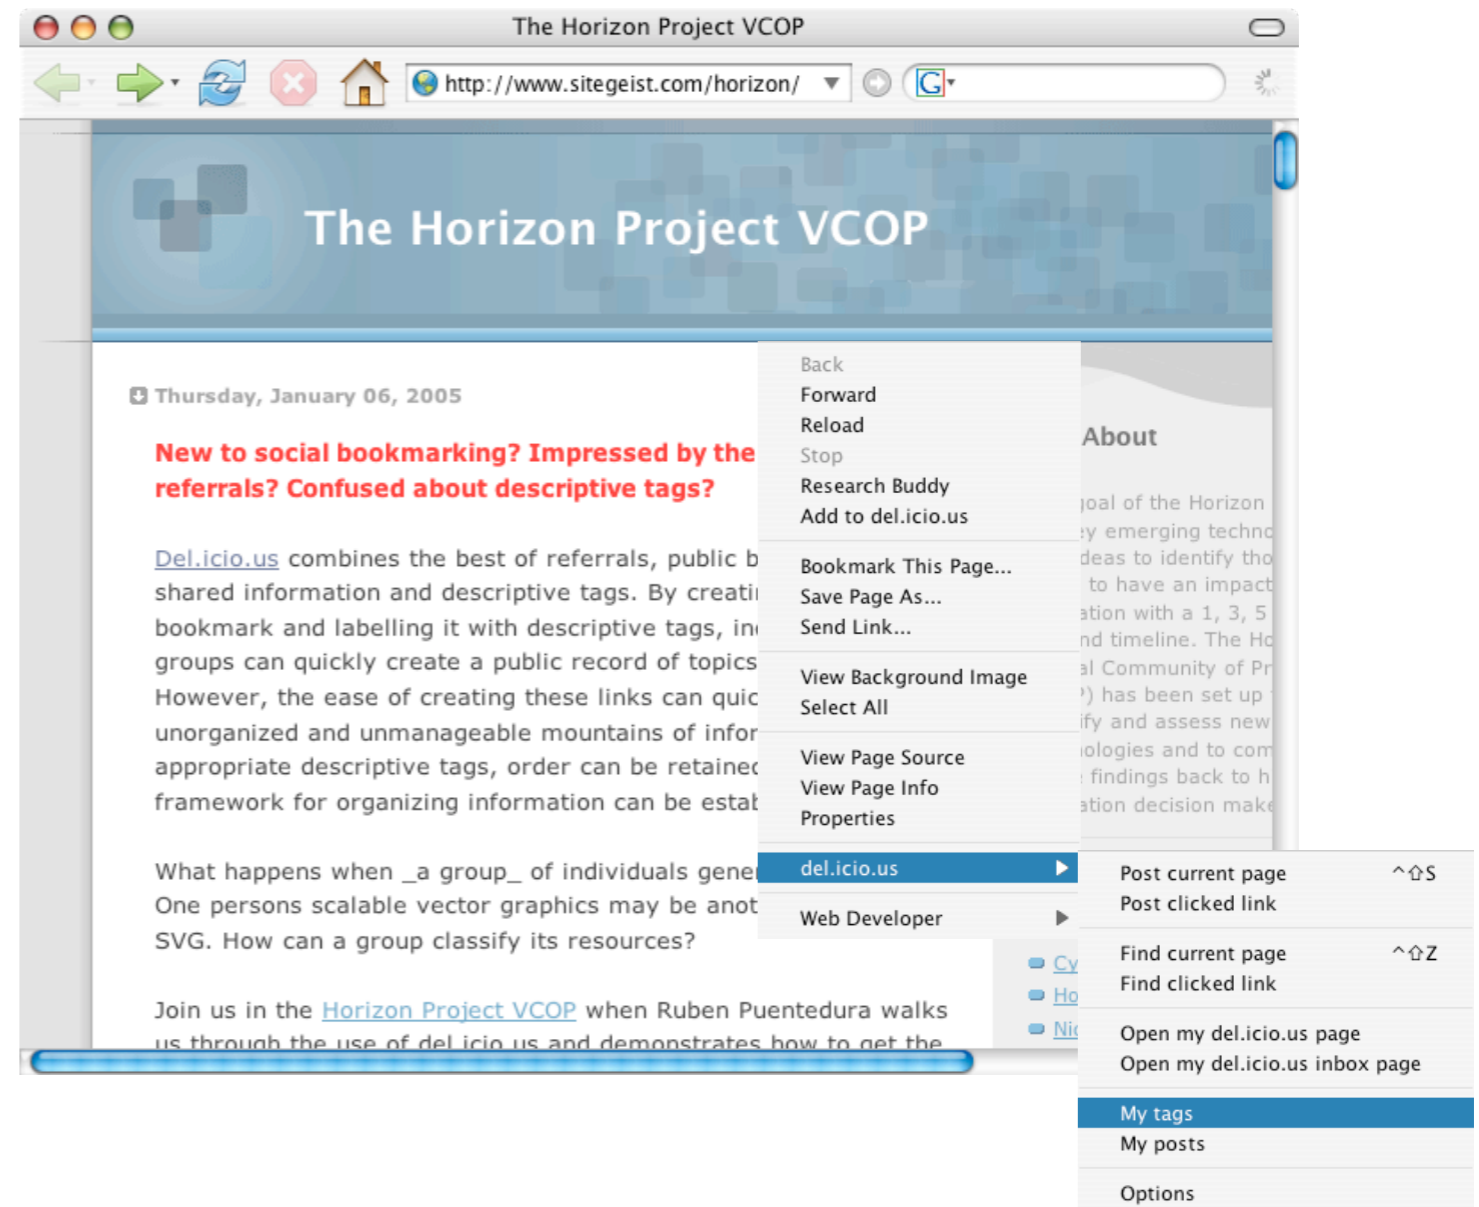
The Horizon Project VCOP

http://www.sitegeist.com/horizon/

G

The Horizon Project VCOP

Thursday, January 06, 2005

New to social bookmarking? Impressed by the referrals? Confused about descriptive tags?

Del.icio.us combines the best of referrals, public b shared information and descriptive tags. By creati bookmark and labelling it with descriptive tags, in groups can quickly create a public record of topics However, the ease of creating these links can quic unorganized and unmanageable mountains of infor appropriate descriptive tags, order can be retaine framework for organizing information can be estab

What happens when _a group_ of individuals gene One persons scalable vector graphics may be anot SVG. How can a group classify its resources?

Join us in the Horizon Project VCOP when Ruben Puentedura walks us through the use of del.icio.us and demonstrates how to get the

Back
Forward
Reload
Stop
Research Buddy
Add to del.icio.us

Bookmark This Page...
Save Page As...
Send Link...

View Background Image
Select All

View Page Source
View Page Info
Properties

del.icio.us

Web Developer

About

joal of the Horizon
ey emerging techno
deas to identify tho
to have an impact
ation with a 1, 3, 5
nd timeline. The Ho
al Community of Pr
) has been set up
ify and assess new
ologies and to com
findings back to h
ation decision make

Cy
Ho
Nic

Post current page ^⇧S
Post clicked link

Find current page ^⇧Z
Find clicked link

Open my del.icio.us page
Open my del.icio.us inbox page

My tags
My posts

Options